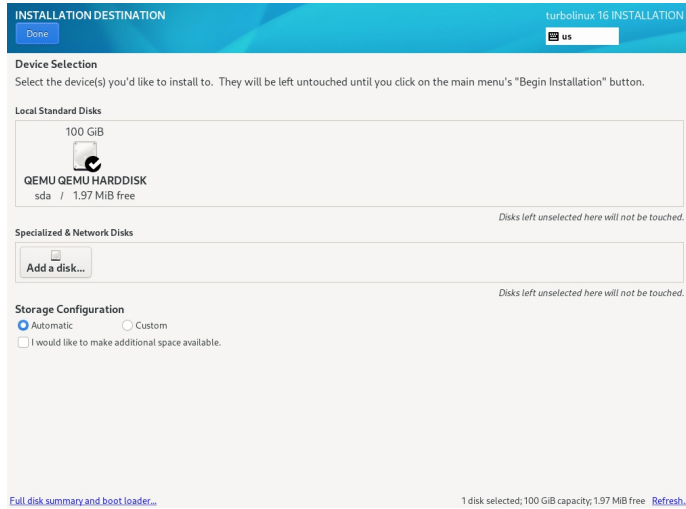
INSTALLATION DESTINATION

Done

turbolinux 16 INSTALLATION

us

Device Selection

Select the device(s) you'd like to install to. They will be left untouched until you click on the main menu's "Begin Installation" button.

Local Standard Disks

100 GiB

QEMU QEMU HARDDISK

sda / 1.97 MiB free

Disks left unselected here will not be touched.

Specialized & Network Disks

Add a disk...

Disks left unselected here will not be touched.

Storage Configuration

Automatic

Custom

I would like to make additional space available.

Full disk summary and boot loader...

1 disk selected; 100 GiB capacity; 1.97 MiB free Refresh.